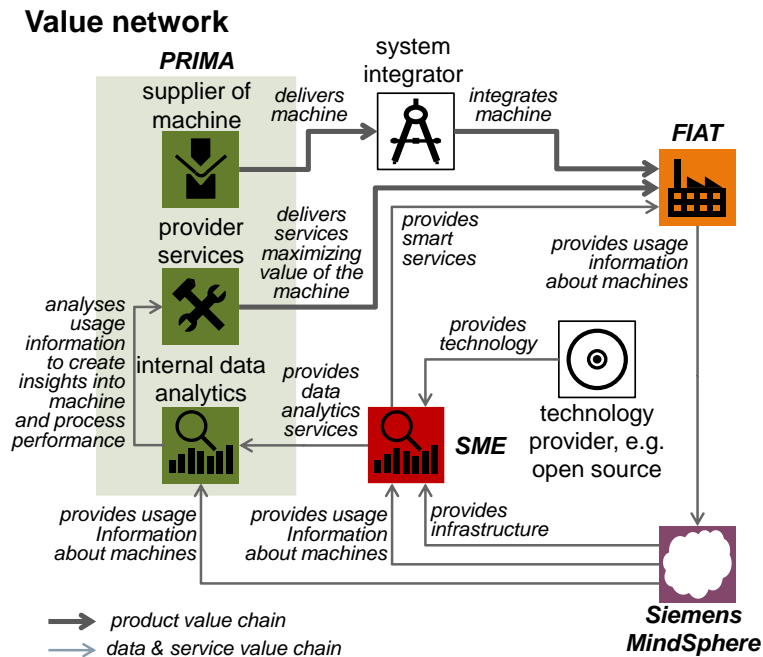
Value network

PRIMA

supplier of machine

delivers machine

system integrator

integrates machine

FIAT

provider services

delivers services maximizing value of the machine

provides smart services

provides usage information about machines

analyses usage information to create insights into machine and process performance

internal data analytics

provides technology

provides data analytics services

SME

technology provider, e.g. open source

provides usage Information about machines

provides usage Information about machines

provides infrastructure

Siemens MindSphere

product value chain

data & service value chain